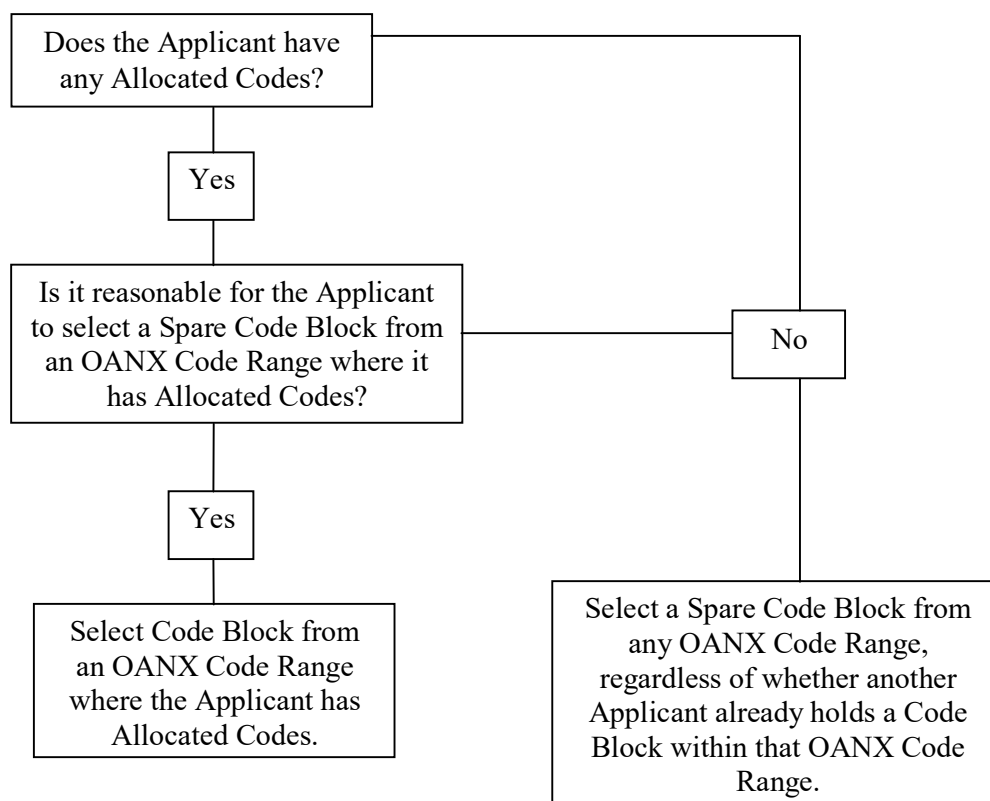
Does the Applicant have any Allocated Codes?

Yes

Is it reasonable for the Applicant to select a Spare Code Block from an OANX Code Range where it has Allocated Codes?

No

Yes

Select Code Block from an OANX Code Range where the Applicant has Allocated Codes.

Select a Spare Code Block from any OANX Code Range, regardless of whether another Applicant already holds a Code Block within that OANX Code Range.